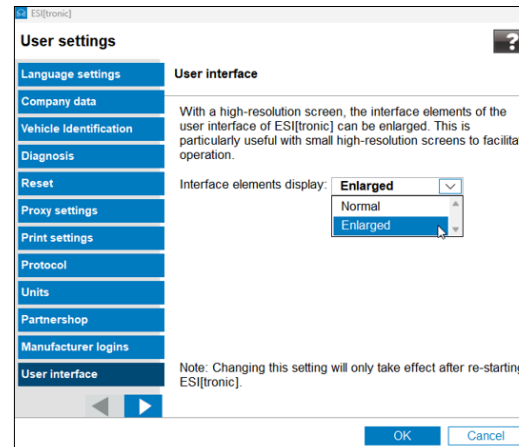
ESI[tronic]

User settings

?

Language settings
Company data
Vehicle Identification
Diagnosis
Reset
Proxy settings
Print settings
Protocol
Units
Partnership
Manufacturer logins
User interface

User interface

With a high-resolution screen, the interface elements of the user interface of ESI[tronic] can be enlarged. This is particularly useful with small high-resolution screens to facilita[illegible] operation.

Interface elements display: Enlarged

Normal
Enlarged

Note: Changing this setting will only take effect after re-starting ESI[tronic].

OK Cancel